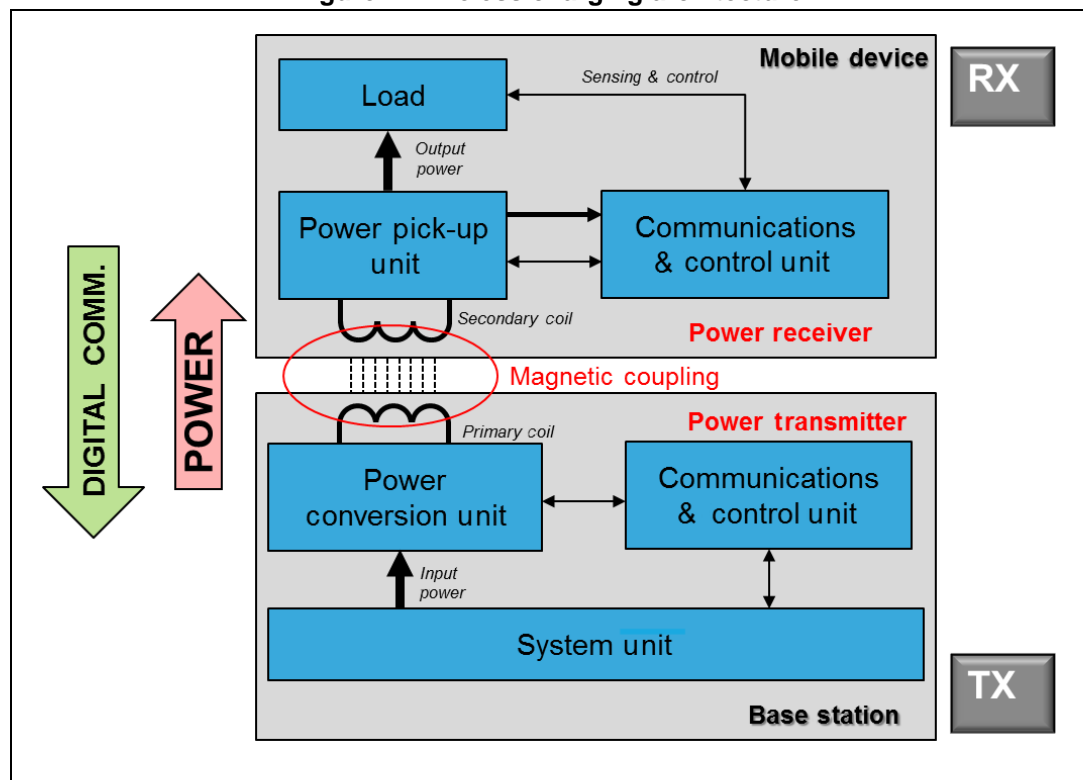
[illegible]

Mobile device

RX

Load

Sensing & control

Output power

Power pick-up unit

Communications & control unit

DIGITAL COMM.

POWER

Secondary coil

Power receiver

Magnetic coupling

Power transmitter

Primary coil

Power conversion unit

Communications & control unit

Input power

System unit

TX

Base station